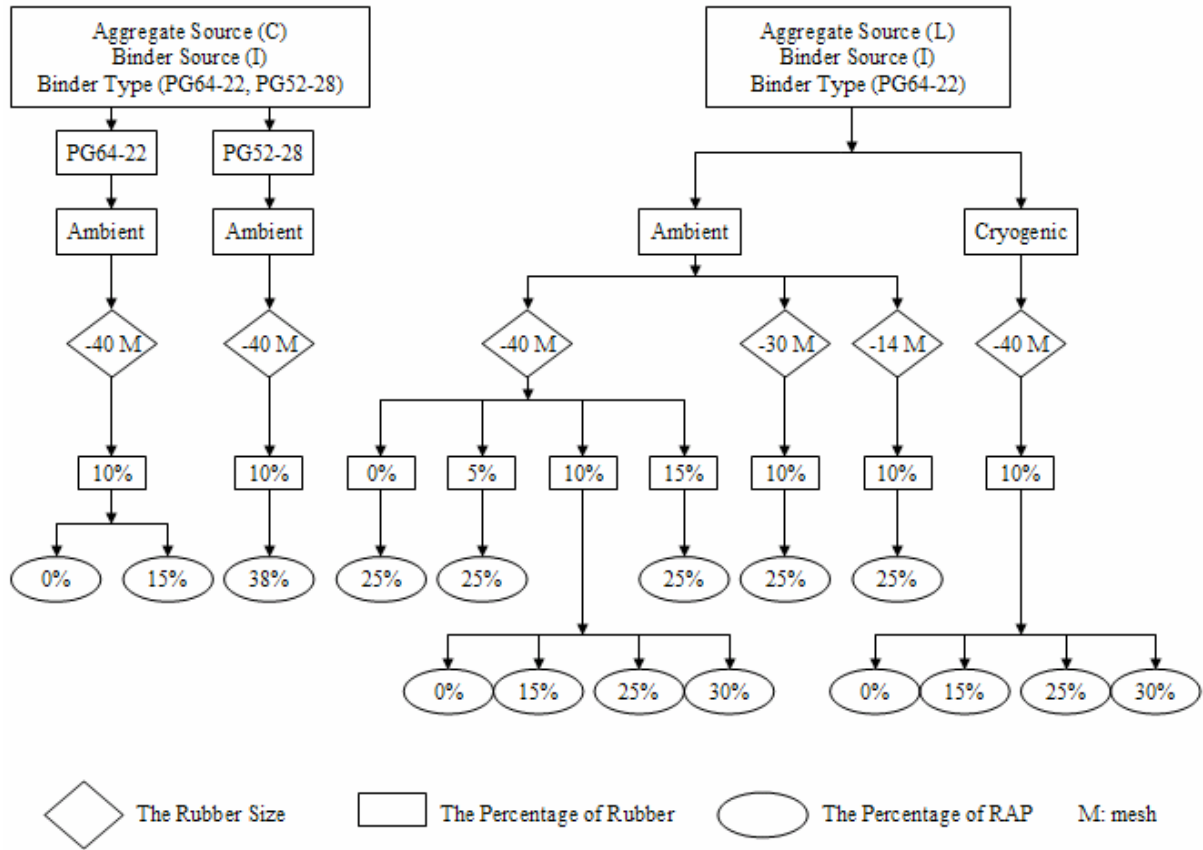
Aggregate Source (C)
Binder Source (I)
Binder Type (PG64-22, PG52-28)

PG64-22

Ambient

-40 M

10%

0%

15%

PG52-28

Ambient

-40 M

10%

38%

Aggregate Source (L)
Binder Source (I)
Binder Type (PG64-22)

Ambient

-40 M

0%

25%

5%

25%

10%

0%

15%

25%

30%

15%

25%

-30 M

10%

25%

-14 M

10%

25%

Cryogenic

-40 M

10%

0%

15%

25%

30%

The Rubber Size

The Percentage of Rubber

The Percentage of RAP

M: mesh